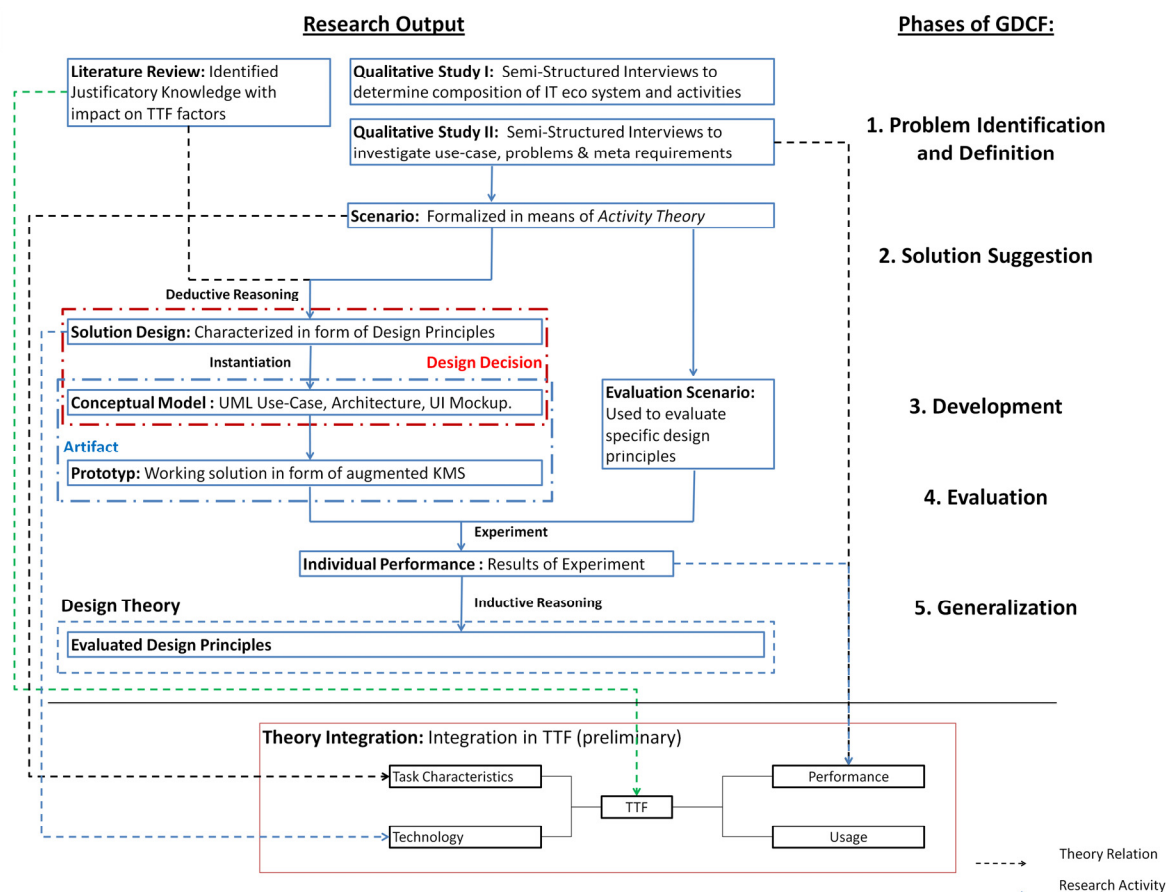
Research Output

Phases of GDCF:

Literature Review: Identified Justificatory Knowledge with impact on TTF factors

Qualitative Study I: Semi-Structured Interviews to determine composition of IT eco system and activities

Qualitative Study II: Semi-Structured Interviews to investigate use-case, problems & meta requirements

1. Problem Identification and Definition

Scenario: Formalized in means of Activity Theory

2. Solution Suggestion

Deductive Reasoning

Solution Design: Characterized in form of Design Principles

Instantiation

Design Decision

Conceptual Model : UML Use-Case, Architecture, UI Mockup.

Evaluation Scenario: Used to evaluate specific design principles

3. Development

Artifact

Prototyp: Working solution in form of augmented KMS

4. Evaluation

Experiment

Individual Performance : Results of Experiment

Design Theory

Inductive Reasoning

5. Generalization

Evaluated Design Principles

Theory Integration: Integration in TTF (preliminary)

Task Characteristics

TTF

Performance

Technology

Usage

Theory Relation

Research Activity